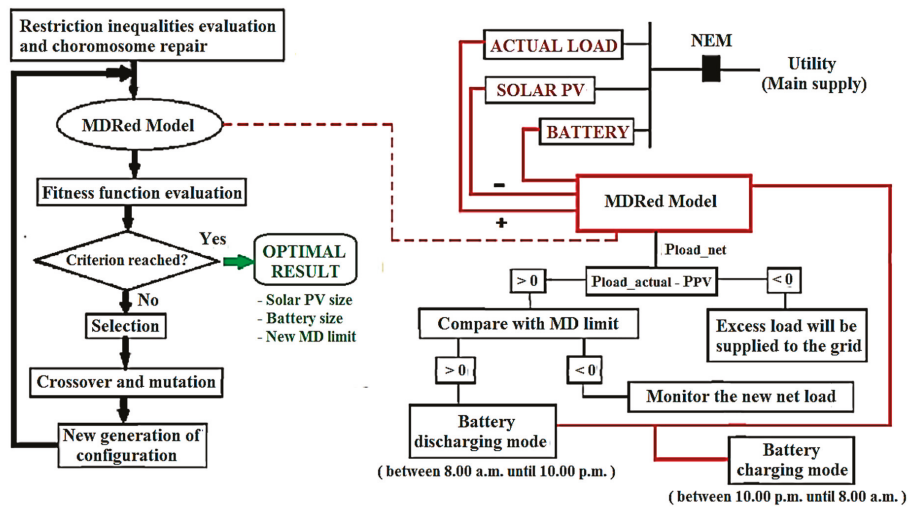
Restriction inequalities evaluation and choromosome repair

MDRed Model

Fitness function evaluation

Criterion reached?

Yes

OPTIMAL RESULT

- Solar PV size
- Battery size
- New MD limit

No

Selection

Crossover and mutation

New generation of configuration

ACTUAL LOAD

SOLAR PV

BATTERY

NEM

Utility (Main supply)

-

+

MDRed Model

Pload_net

> 0

Pload_actual - PPV

< 0

Compare with MD limit

Excess load will be supplied to the grid

> 0

< 0

Monitor the new net load

Battery discharging mode

( between 8.00 a.m. until 10.00 p.m. )

Battery charging mode

( between 10.00 p.m. until 8.00 a.m. )